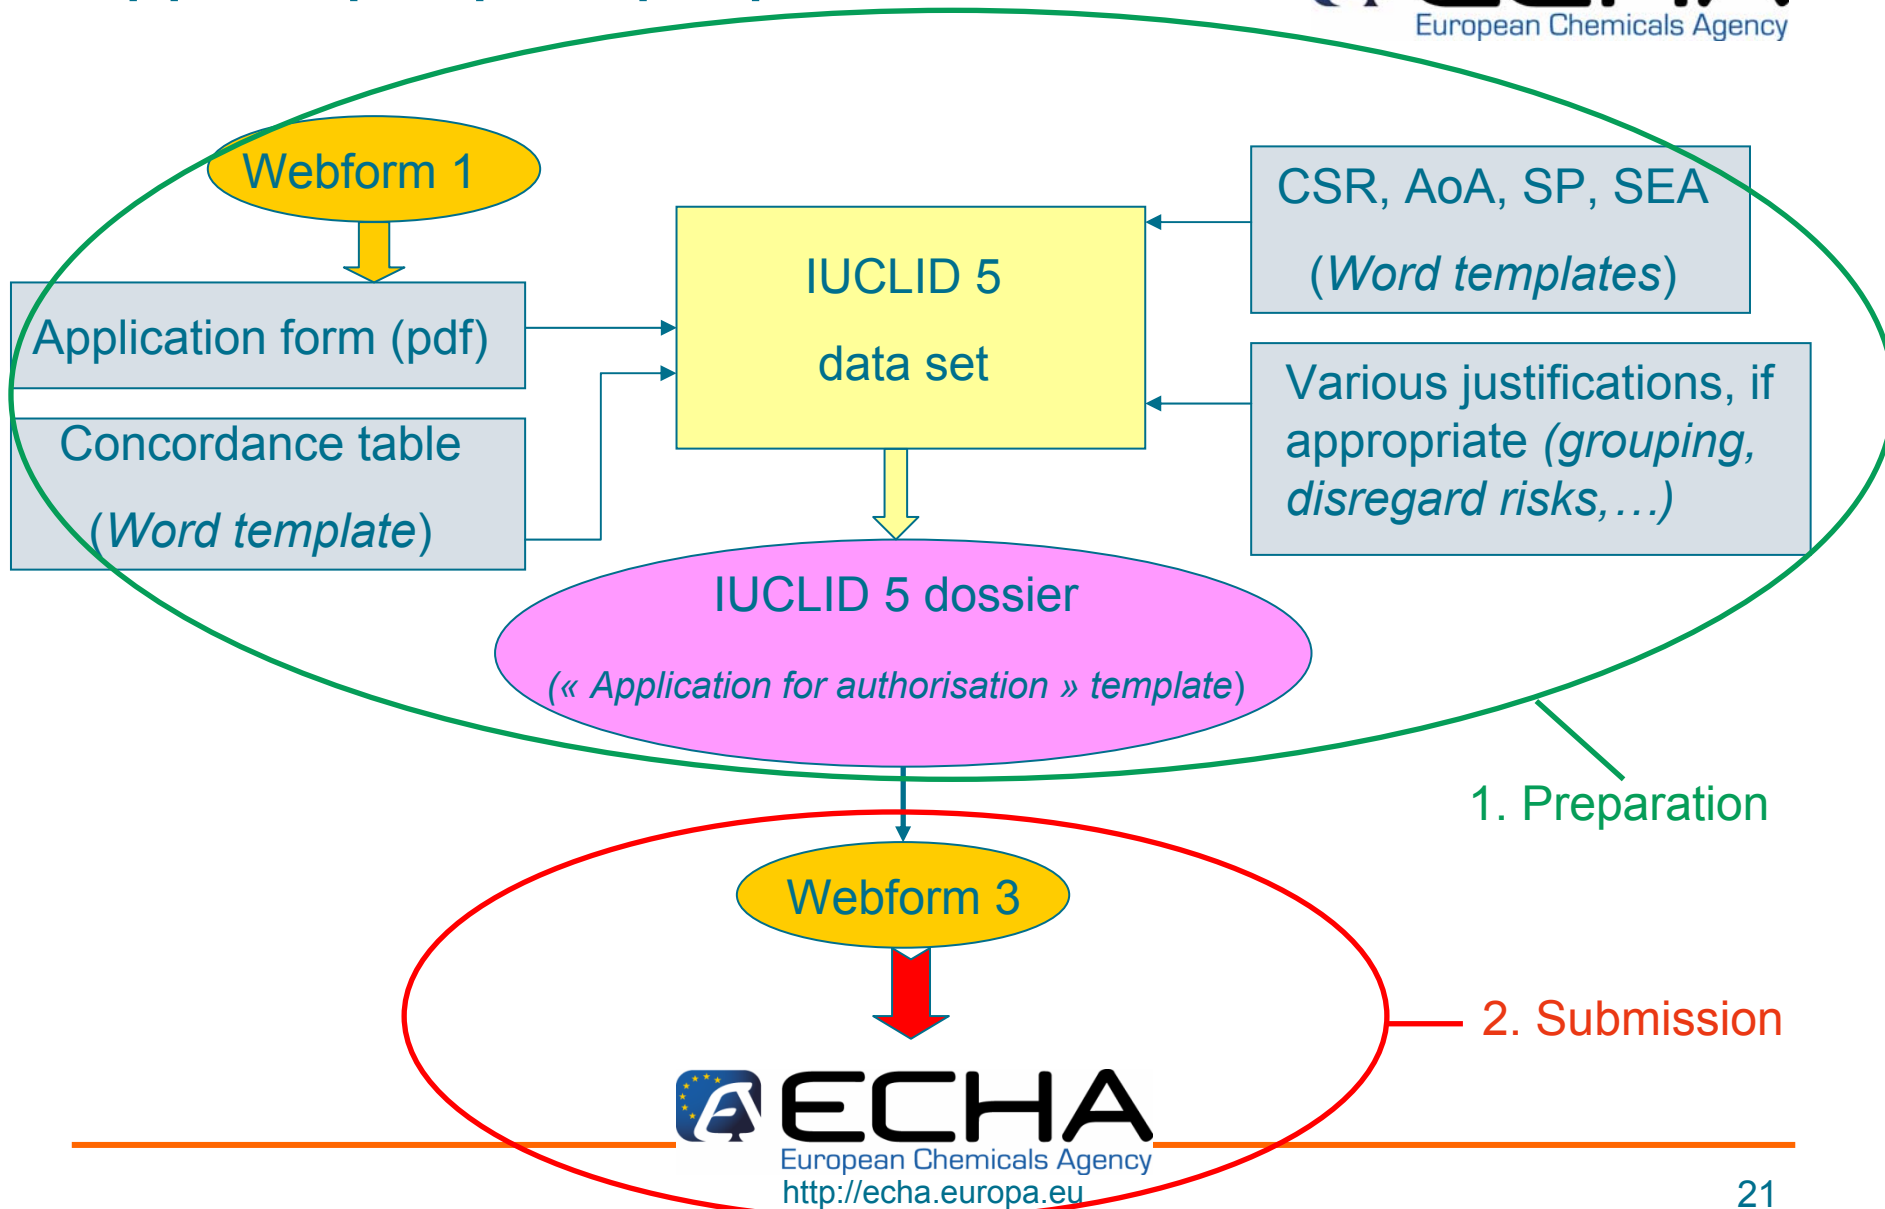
European Chemicals Agency

Webform 1

Application form (pdf)

Concordance table

(Word template)

IUCLID 5

data set

CSR, AoA, SP, SEA

(Word templates)

Various justifications, if appropriate (grouping, disregard risks,…)

IUCLID 5 dossier

(« Application for authorisation » template)

1. Preparation

Webform 3

2. Submission

ECHA

European Chemicals Agency

http://echa.europa.eu

21